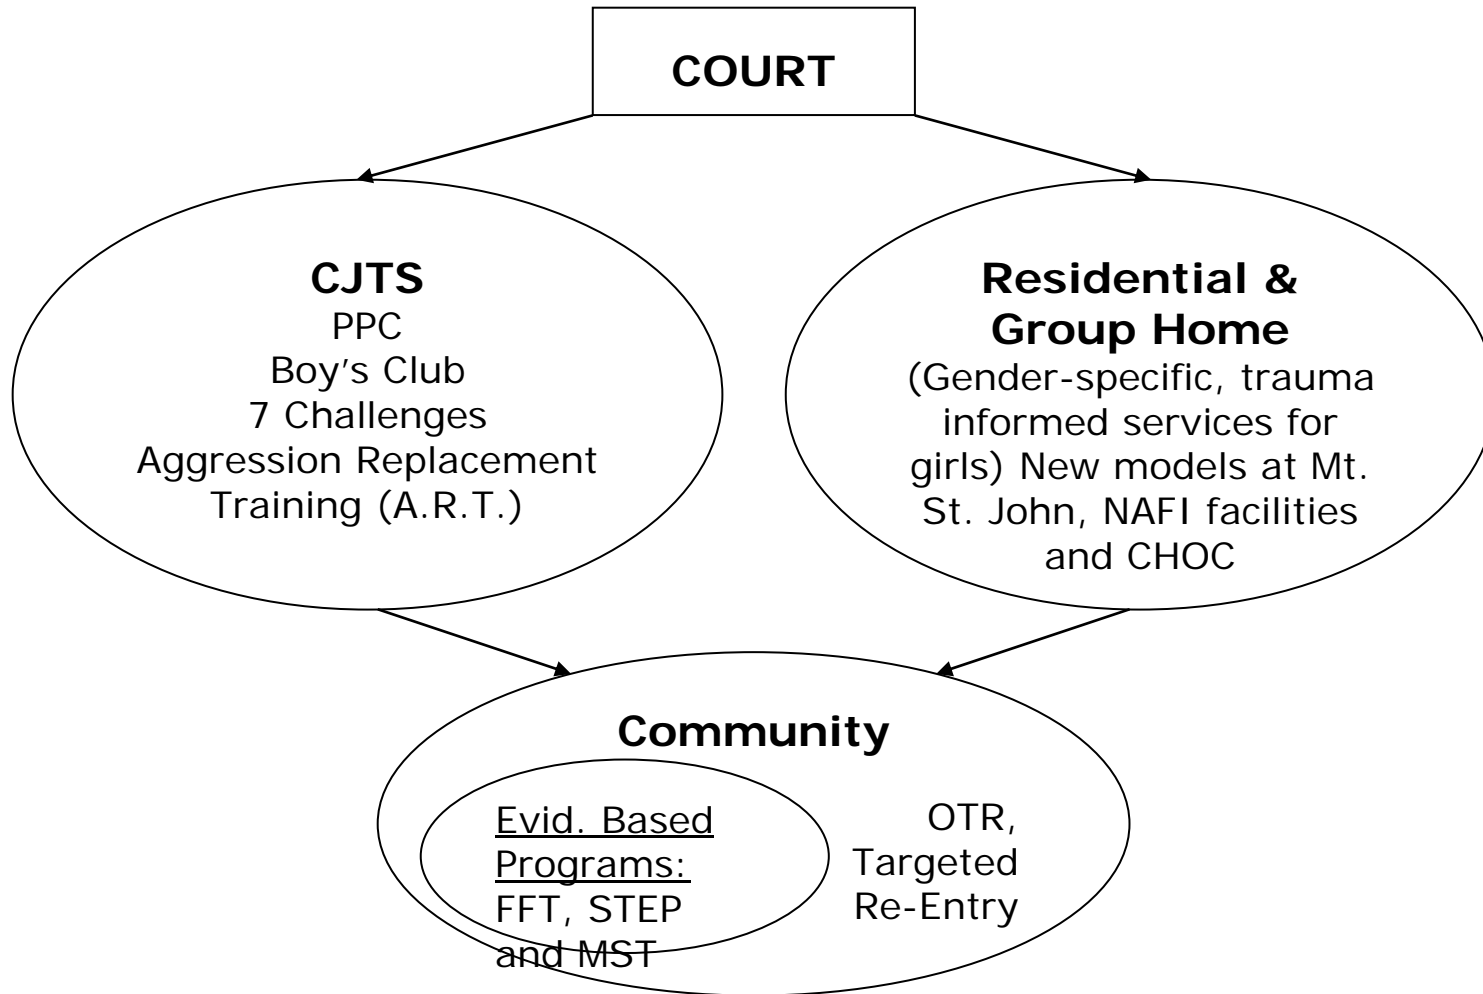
COURT

CJTS
PPC
Boy’s Club
7 Challenges
Aggression Replacement Training (A.R.T.)

Residential & Group Home
(Gender-specific, trauma informed services for girls) New models at Mt. St. John, NAFI facilities and CHOC

Community

Evid. Based Programs: FFT, STEP and MST

OTR, Targeted Re-Entry